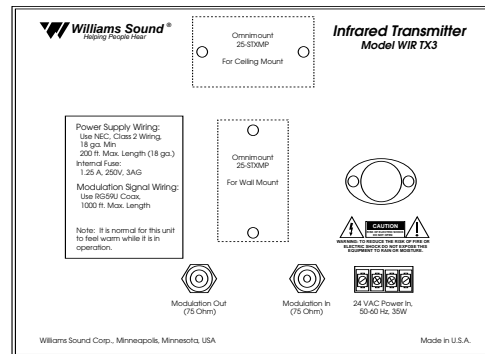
Williams Sound®
Helping People Hear

Omnimount
25-STXMP
For Ceiling Mount

Infrared Transmitter
Model WIR TX3

Power Supply Wiring:
Use NEC, Class 2 Wiring,
18 ga. Min
200 ft. Max. Length (18 ga.)
Internal Fuse:
1.25 A, 250V, 3AG

Modulation Signal Wiring:
Use RG59U Coax,
1000 ft. Max. Length

Note: It is normal for this unit to feel warm while it is in operation.

Omnimount
25-STXMP
For Wall Mount

CAUTION
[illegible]
WARNING: TO REDUCE THE RISK OF FIRE OR ELECTRIC SHOCK DO NOT EXPOSE THIS EQUIPMENT TO RAIN OR MOISTURE.

Modulation Out
(75 Ohm)

Modulation In
(75 Ohm)

24 VAC Power In,
50-60 Hz, 35W

Williams Sound Corp., Minneapolis, Minnesota, USA

Made in U.S.A.